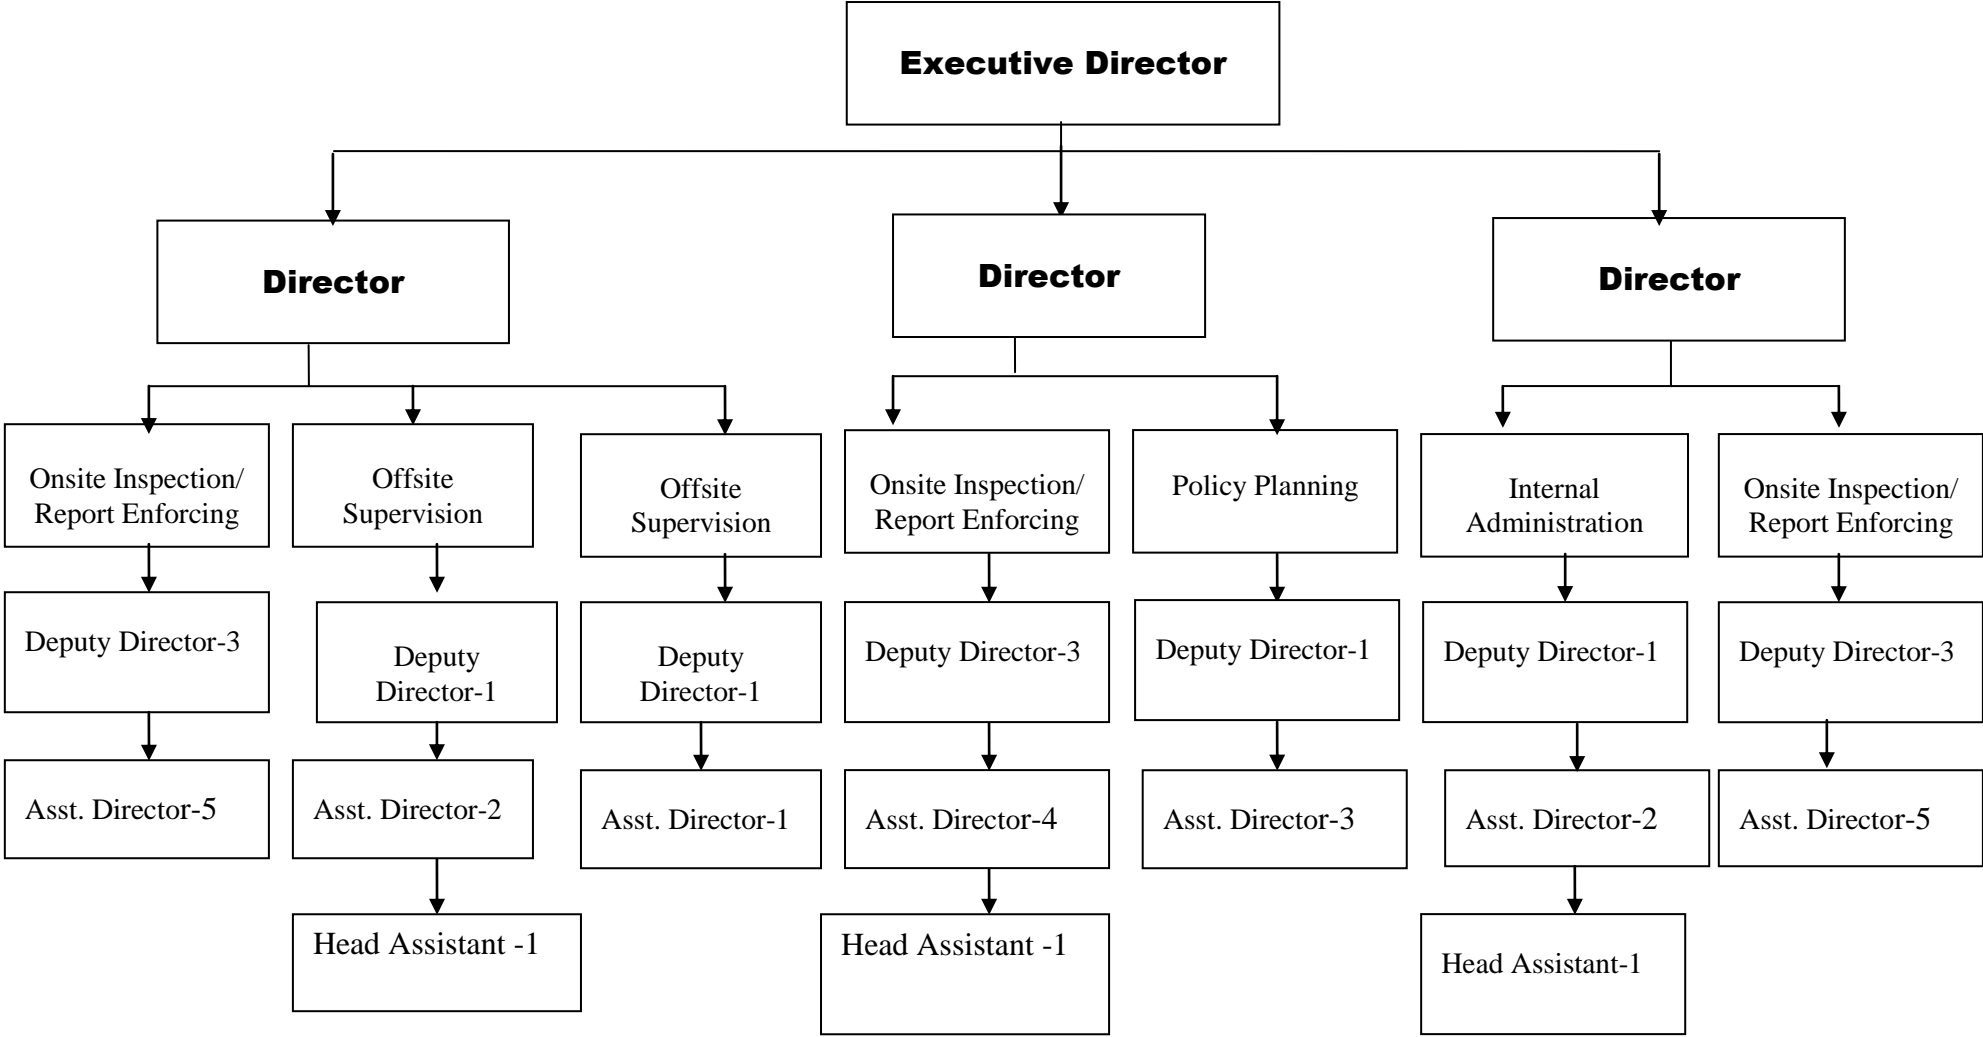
Executive Director

Director

Director

Director

Onsite Inspection/ Report Enforcing

Deputy Director-3

Asst. Director-5

Offsite Supervision

Deputy Director-1

Asst. Director-2

Head Assistant -1

Offsite Supervision

Deputy Director-1

Asst. Director-1

Onsite Inspection/ Report Enforcing

Deputy Director-3

Asst. Director-4

Head Assistant -1

Policy Planning

Deputy Director-1

Asst. Director-3

Internal Administration

Deputy Director-1

Asst. Director-2

Head Assistant-1

Onsite Inspection/ Report Enforcing

Deputy Director-3

Asst. Director-5